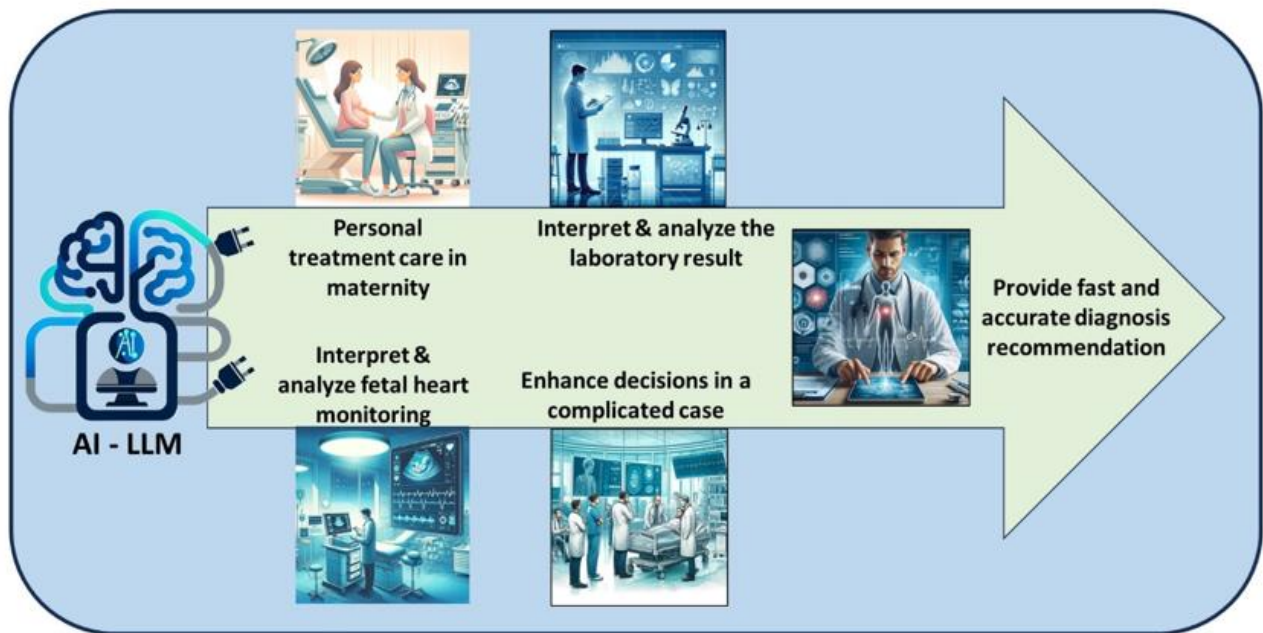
AI

AI - LLM

Personal treatment care in maternity

Interpret & analyze fetal heart monitoring

Interpret & analyze the laboratory result

Enhance decisions in a complicated case

Provide fast and accurate diagnosis recommendation